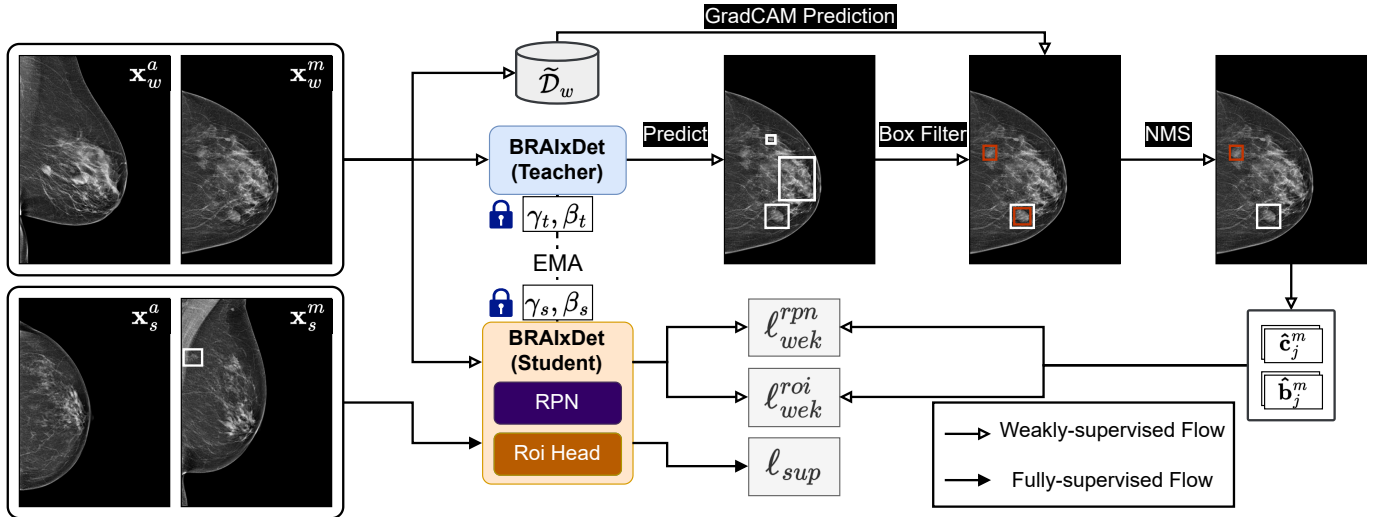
GradCAM Prediction

$\mathbf{x}_w^a$ $\mathbf{x}_w^m$

$\widetilde{\mathcal{D}}_w$

BRAIxDet (Teacher)

Predict

Box Filter

NMS

$\gamma_t, \beta_t$

EMA

$\gamma_s, \beta_s$

$\mathbf{x}_s^a$ $\mathbf{x}_s^m$

BRAIxDet (Student)

RPN

Roi Head

$\ell_{wek}^{rpn}$

$\ell_{wek}^{roi}$

$\ell_{sup}$

$\hat{\mathbf{c}}_j^m$

$\hat{\mathbf{b}}_j^m$

Weakly-supervised Flow

Fully-supervised Flow